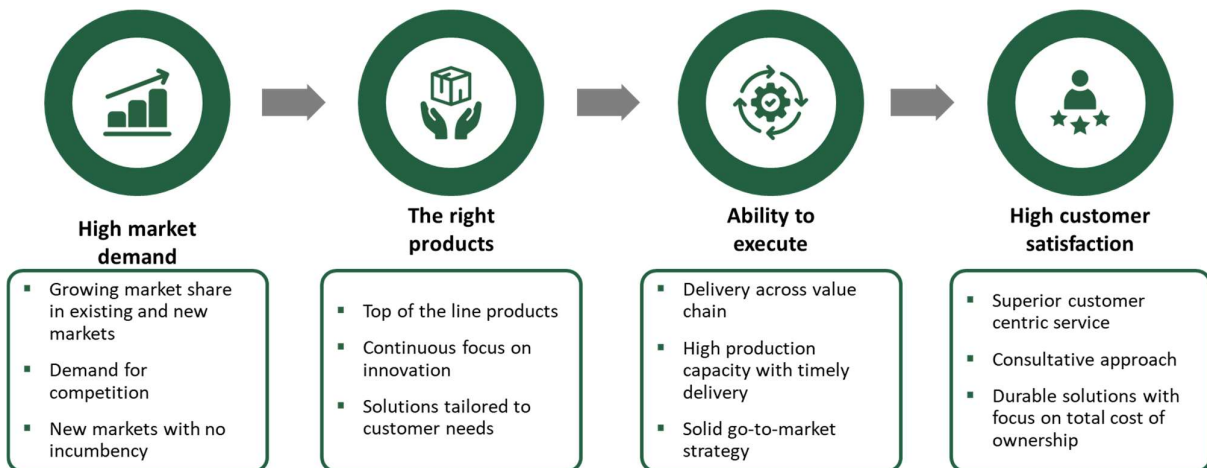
High market demand

- Growing market share in existing and new markets
- Demand for competition
- New markets with no incumbency

The right products

- Top of the line products
- Continuous focus on innovation
- Solutions tailored to customer needs

Ability to execute

- Delivery across value chain
- High production capacity with timely delivery
- Solid go-to-market strategy

High customer satisfaction

- Superior customer centric service
- Consultative approach
- Durable solutions with focus on total cost of ownership